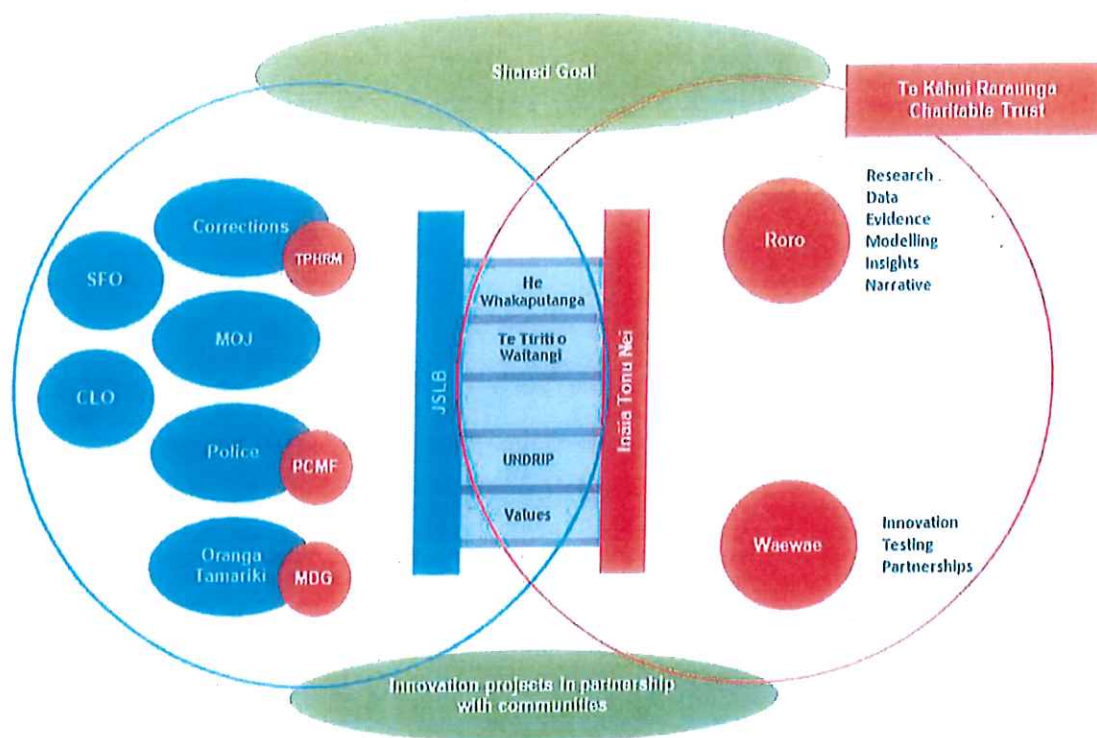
Shared Goal

Te Kāhui Raraunga Charitable Trust

Corrections

TPHRM

SFO

MOJ

CLO

Police

PCMF

Oranga Tamariki

MDG

JSLB

He Whakaputanga

Te Tiriti o Waitangi

UNDRIP

Values

Inaia Tonu Nei

Roro

Research
Data
Evidence
Modelling
Insights
Narrative

Waewae

Innovation
Testing
Partnerships

Innovation projects in partnership with communities